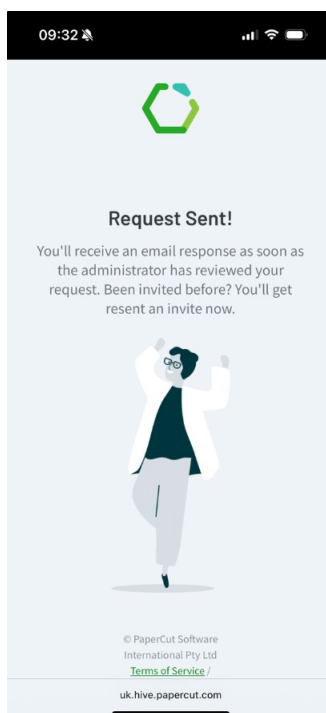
09:32

Request Sent!

You'll receive an email response as soon as the administrator has reviewed your request. Been invited before? You'll get resent an invite now.

© PaperCut Software International Pty Ltd
Terms of Service /

uk.hive.papercut.com